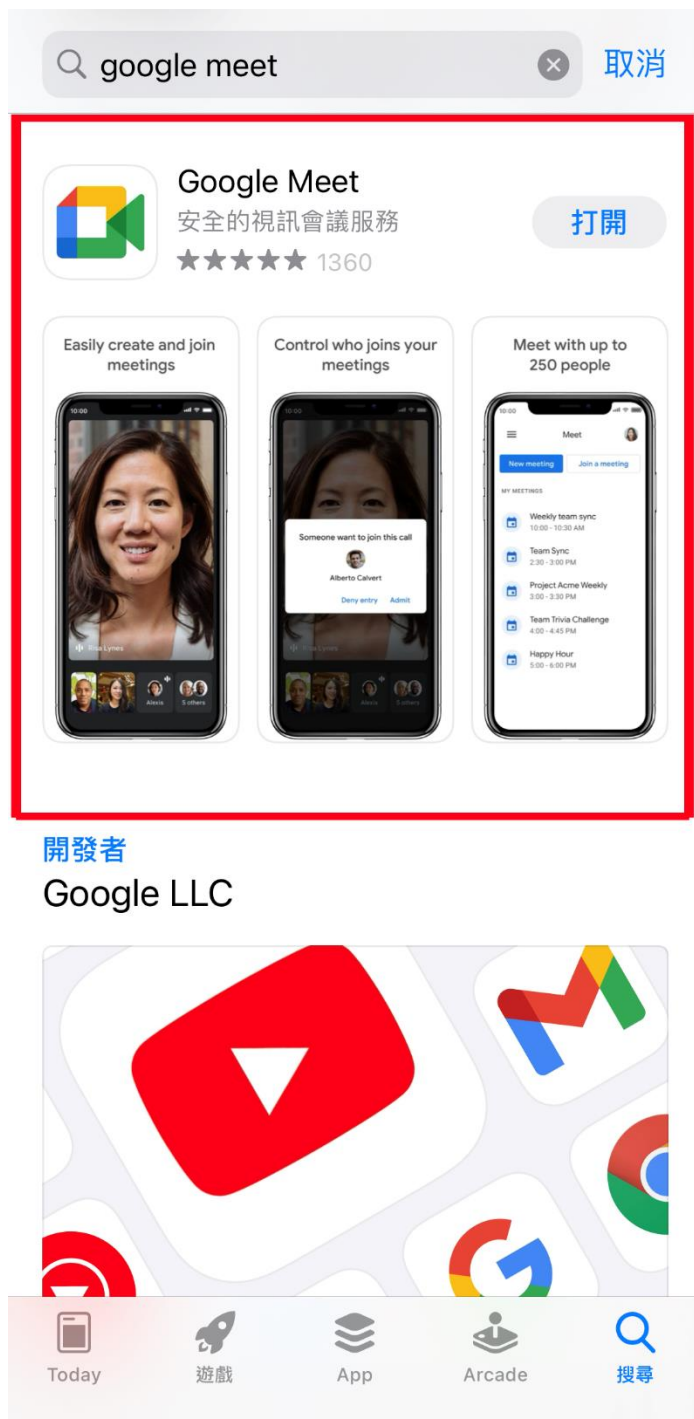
google meet

取消

Google Meet
安全的視訊會議服務
★★★★★ 1360

打開

Easily create and join meetings

10:00

Risa Lynes

Alexis

5 others

Control who joins your meetings

10:00

Someone want to join this call

Alberto Calvert

Deny entry Admit

Meet with up to 250 people

10:00

Meet

New meeting

Join a meeting

MY MEETINGS

Weekly team sync
10:00 - 10:30 AM

Team Sync
2:30 - 3:00 PM

Project Acme Weekly
3:00 - 3:30 PM

Team Trivia Challenge
4:00 - 4:45 PM

Happy Hour
5:00 - 6:00 PM

開發者
Google LLC

Today

遊戲

App

Arcade

搜尋